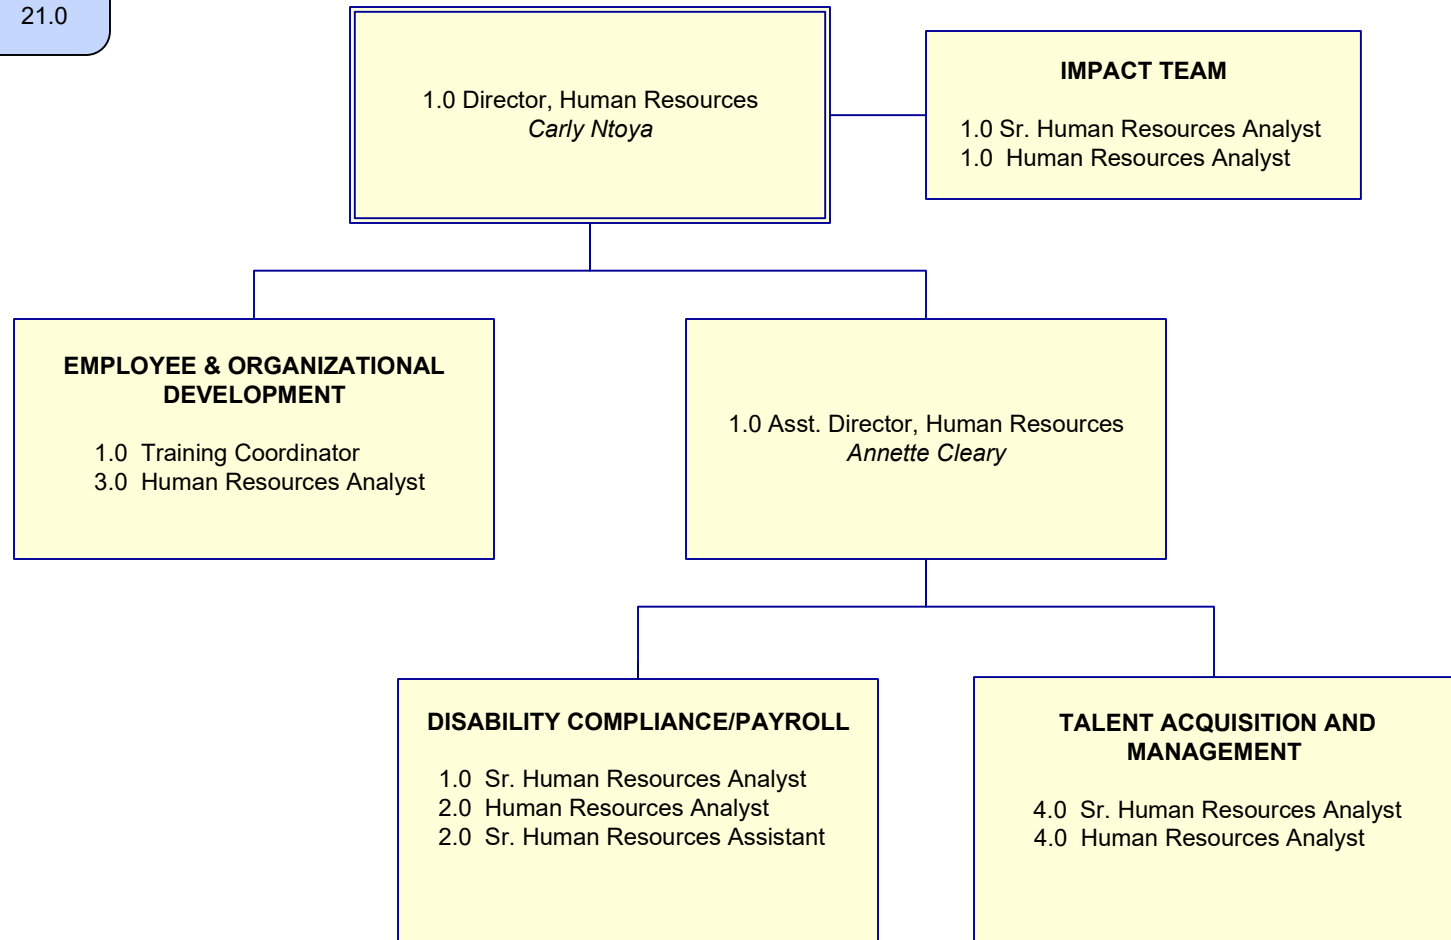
21.0

1.0 Director, Human Resources
*Carly Ntoya*

IMPACT TEAM

1.0 Sr. Human Resources Analyst
1.0 Human Resources Analyst

EMPLOYEE & ORGANIZATIONAL DEVELOPMENT

1.0 Training Coordinator
3.0 Human Resources Analyst

1.0 Asst. Director, Human Resources
*Annette Cleary*

DISABILITY COMPLIANCE/PAYROLL

1.0 Sr. Human Resources Analyst
2.0 Human Resources Analyst
2.0 Sr. Human Resources Assistant

TALENT ACQUISITION AND MANAGEMENT

4.0 Sr. Human Resources Analyst
4.0 Human Resources Analyst